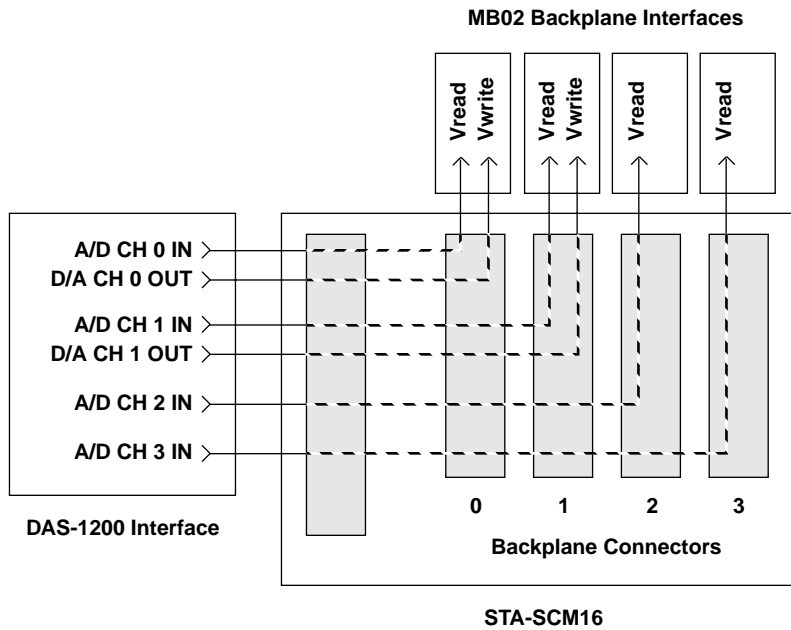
MB02 Backplane Interfaces

Vread
Vwrite

Vread
Vwrite

Vread

Vread

A/D CH 0 IN
D/A CH 0 OUT
A/D CH 1 IN
D/A CH 1 OUT
A/D CH 2 IN
A/D CH 3 IN

DAS-1200 Interface

0
1
2
3

Backplane Connectors

STA-SCM16